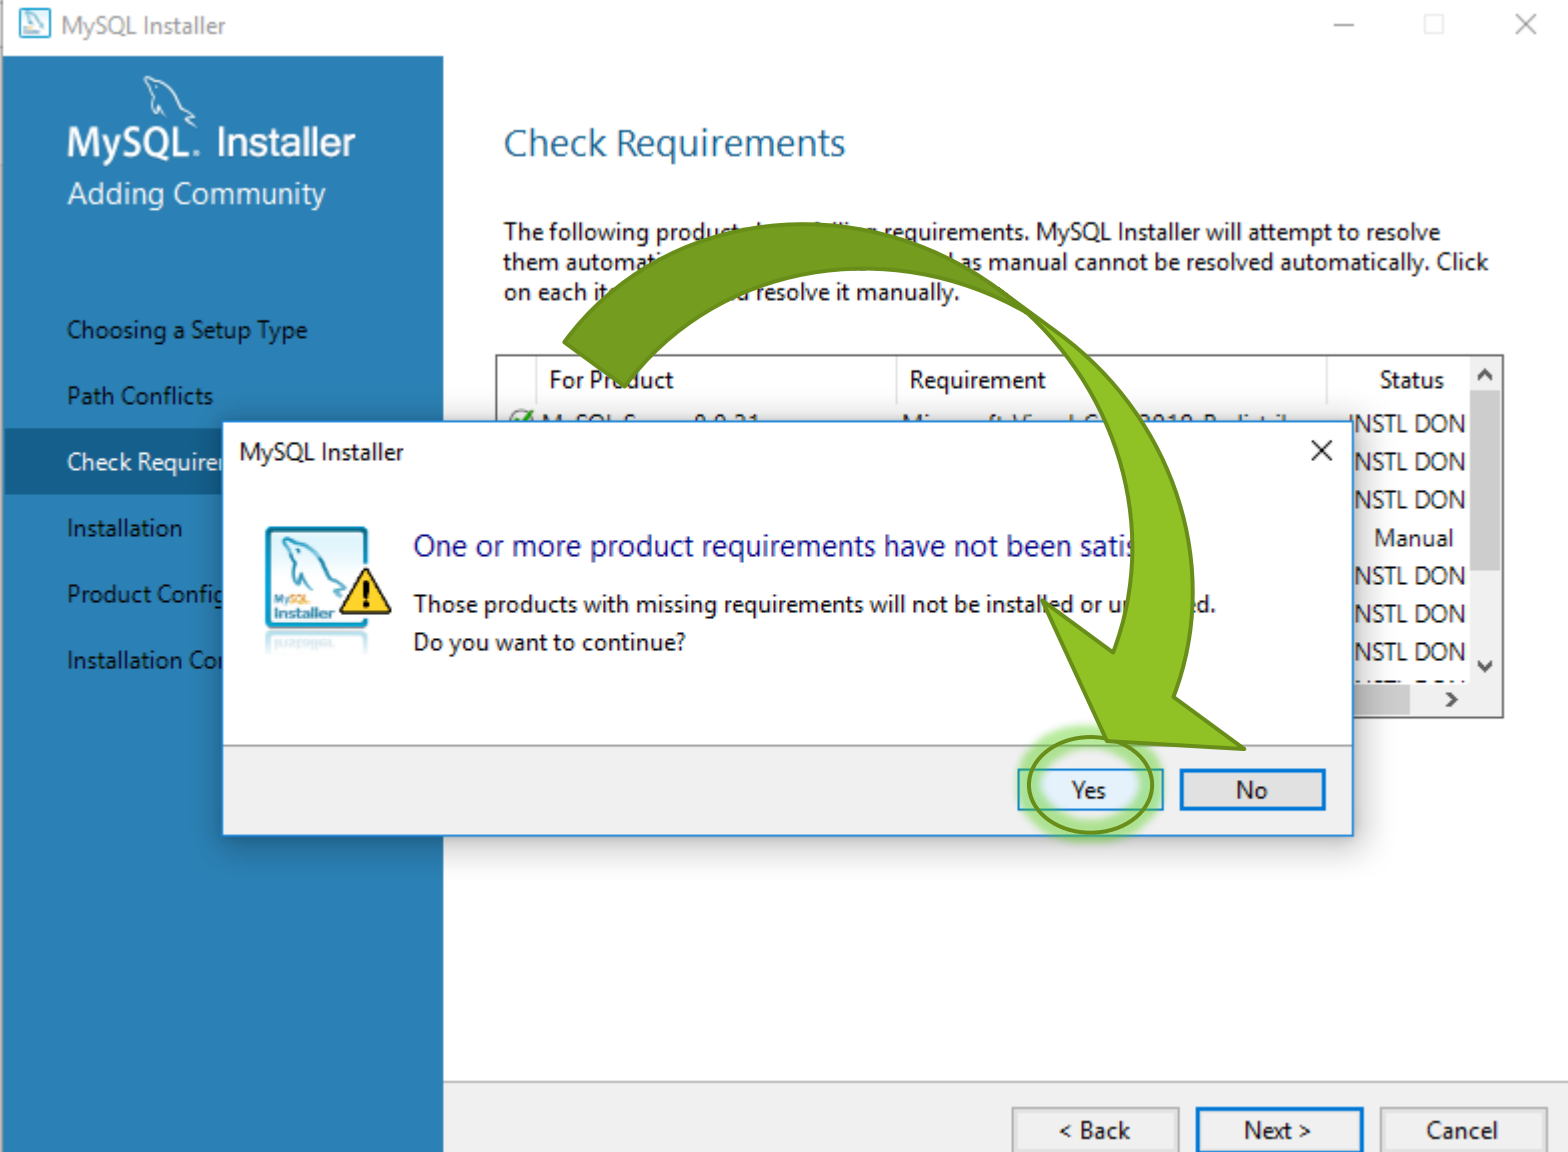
MySQL Installer

MySQL. Installer
Adding Community

Choosing a Setup Type
Path Conflicts
Check Require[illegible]
Installation
Product Config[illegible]
Installation Co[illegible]

Check Requirements

The following produ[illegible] requirements. MySQL Installer will attempt to resolve them automa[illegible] as manual cannot be resolved automatically. Click on each it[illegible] resolve it manually.

| For Product | Requirement | Status |
|---|---|---|
| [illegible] | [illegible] | NSTL DON |
| | | NSTL DON |
| | | NSTL DON |
| | | Manual |
| | | NSTL DON |
| | | NSTL DON |
| | | NSTL DON |

MySQL Installer

MySQL Installer

One or more product requirements have not been satis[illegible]

Those products with missing requirements will not be installed or u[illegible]d.
Do you want to continue?

Yes
No

< Back
Next >
Cancel